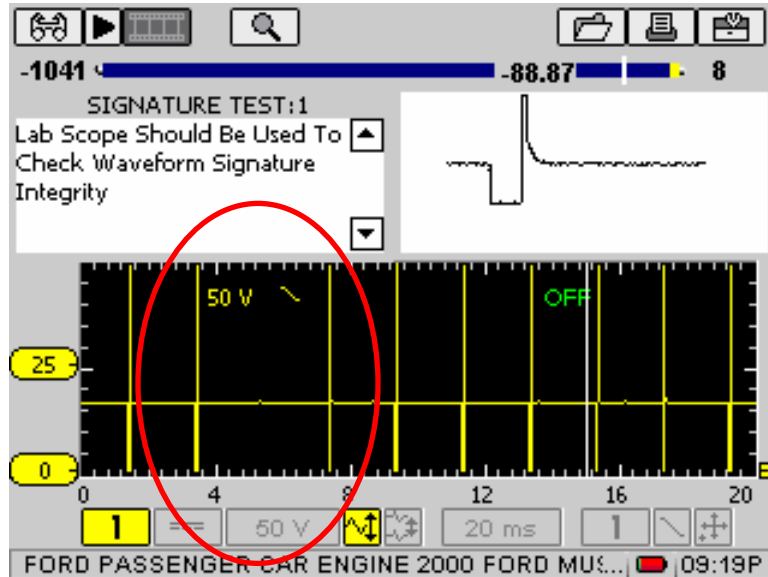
-1041

-88.87

8

SIGNATURE TEST:1

Lab Scope Should Be Used To Check Waveform Signature Integrity

50 V

OFF

25

0

0

4

8

12

16

20

1

50 V

20 ms

1

FORD PASSENGER CAR ENGINE 2000 FORD MUS...

09:19P